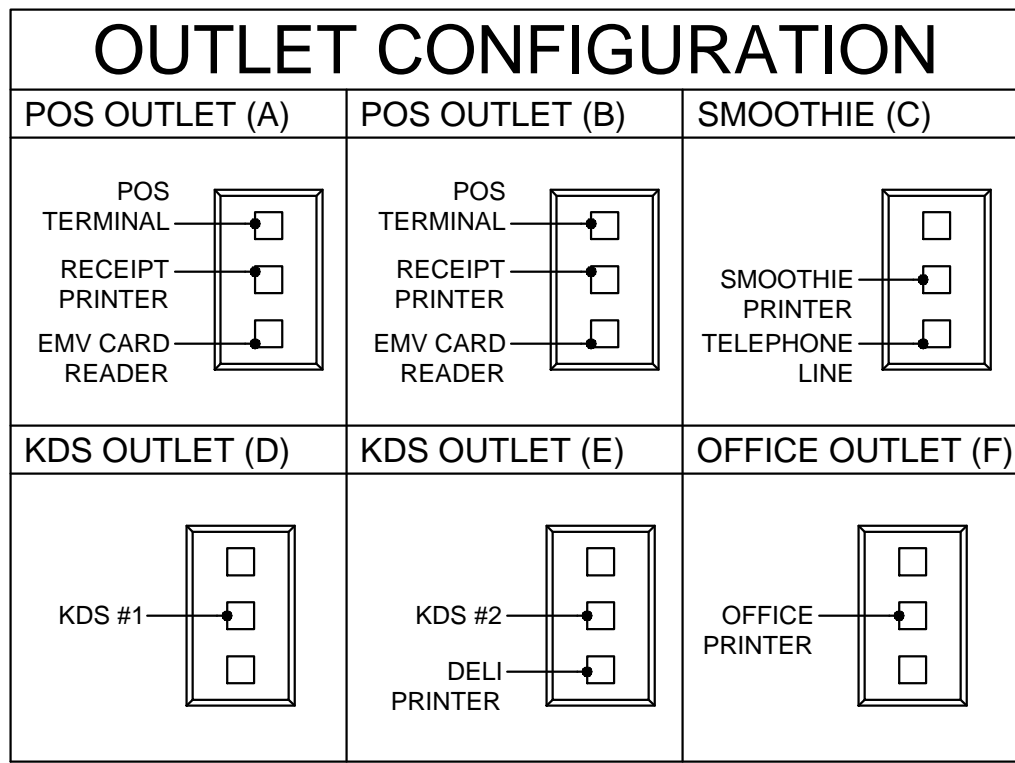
OUTLET CONFIGURATION

| POS OUTLET (A) | POS OUTLET (B) | SMOOTHIE (C) |
|---|---|---|
| POS TERMINAL<br>RECEIPT PRINTER<br>EMV CARD READER | POS TERMINAL<br>RECEIPT PRINTER<br>EMV CARD READER | SMOOTHIE PRINTER<br>TELEPHONE LINE |
| KDS OUTLET (D) | KDS OUTLET (E) | OFFICE OUTLET (F) |
| KDS #1 | KDS #2<br>DELI PRINTER | OFFICE PRINTER |